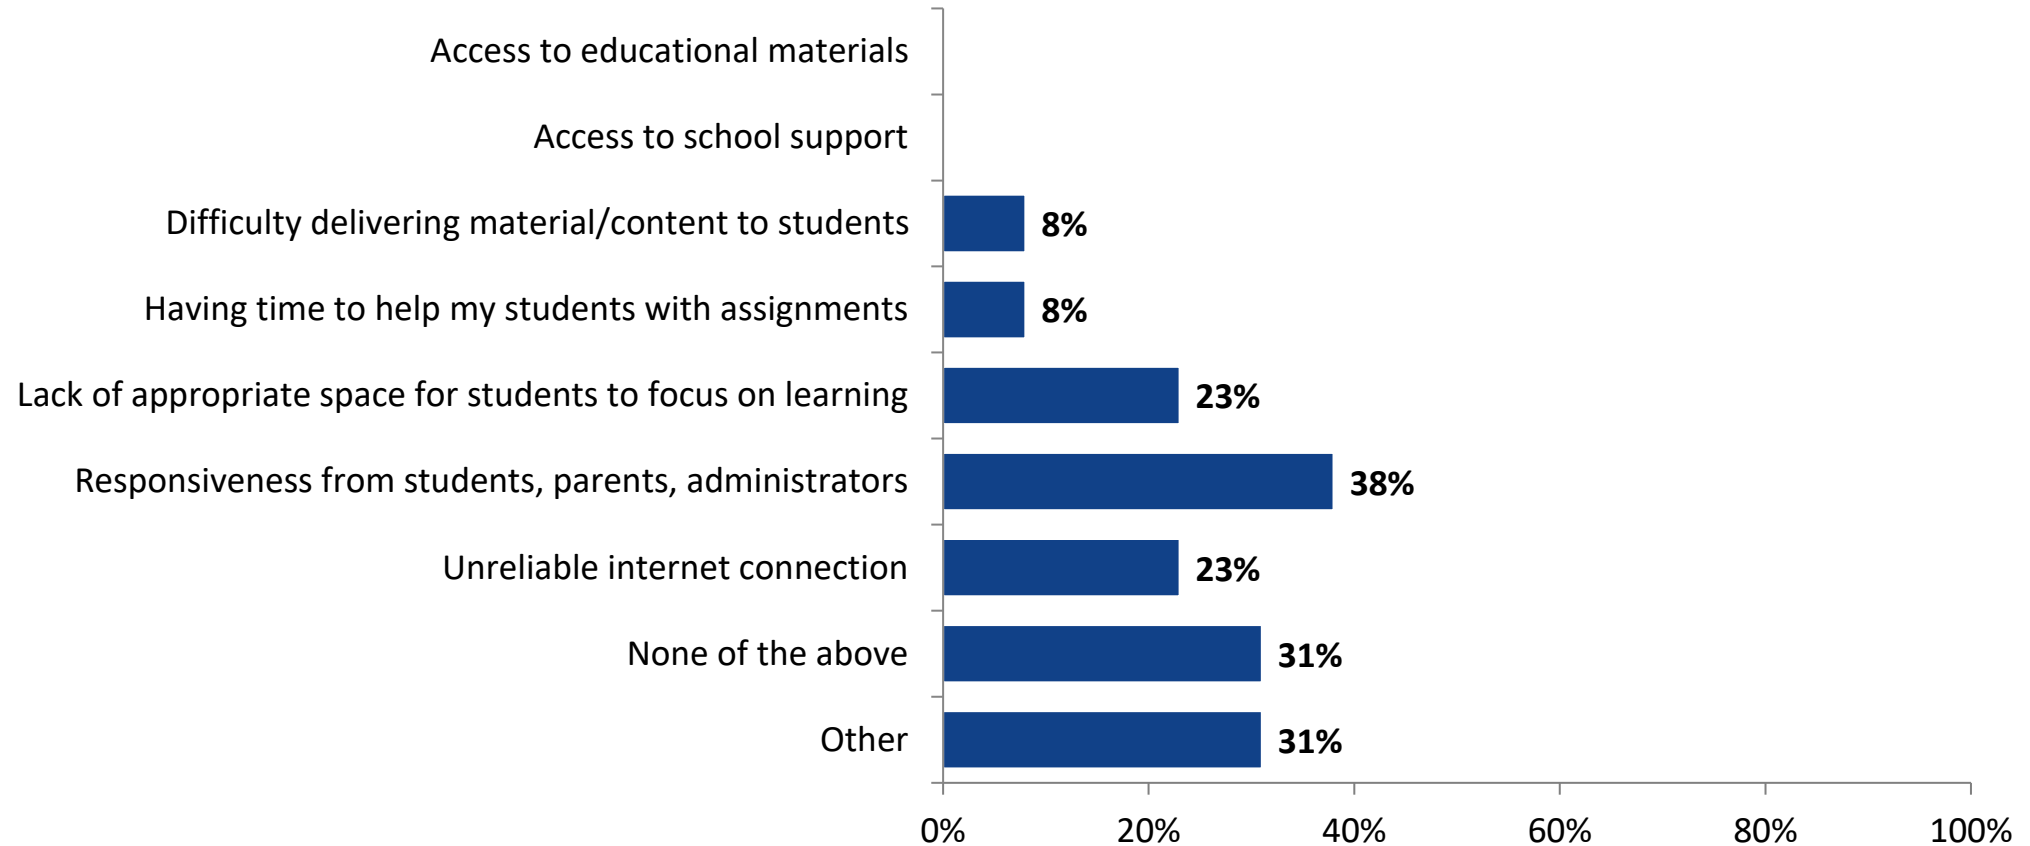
Access to educational materials
Access to school support
Difficulty delivering material/content to students 8%
Having time to help my students with assignments 8%
Lack of appropriate space for students to focus on learning 23%
Responsiveness from students, parents, administrators 38%
Unreliable internet connection 23%
None of the above 31%
Other 31%

0% 20% 40% 60% 80% 100%